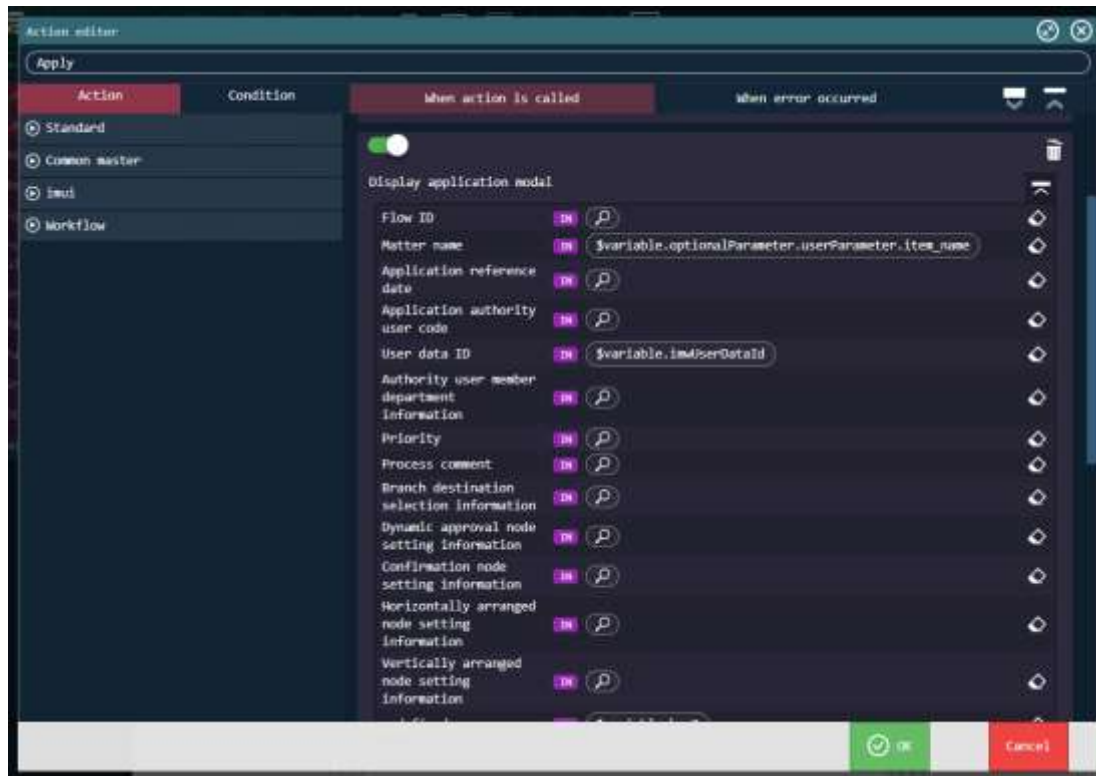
Action editor

Apply

Action

Condition

Standard

Common master

imui

Workflow

When action is called

When error occurred

Display application modal

Flow ID IN

Matter name IN $variable.optionalParameter.userParameter.item_name

Application reference date IN

Application authority user code IN

User data ID IN $variable.imwUserDataId

Authority user member department information IN

Priority IN

Process comment IN

Branch destination selection information IN

Dynamic approval node setting information IN

Confirmation node setting information IN

Horizontally arranged node setting information IN

Vertically arranged node setting information IN

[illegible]

OK

Cancel